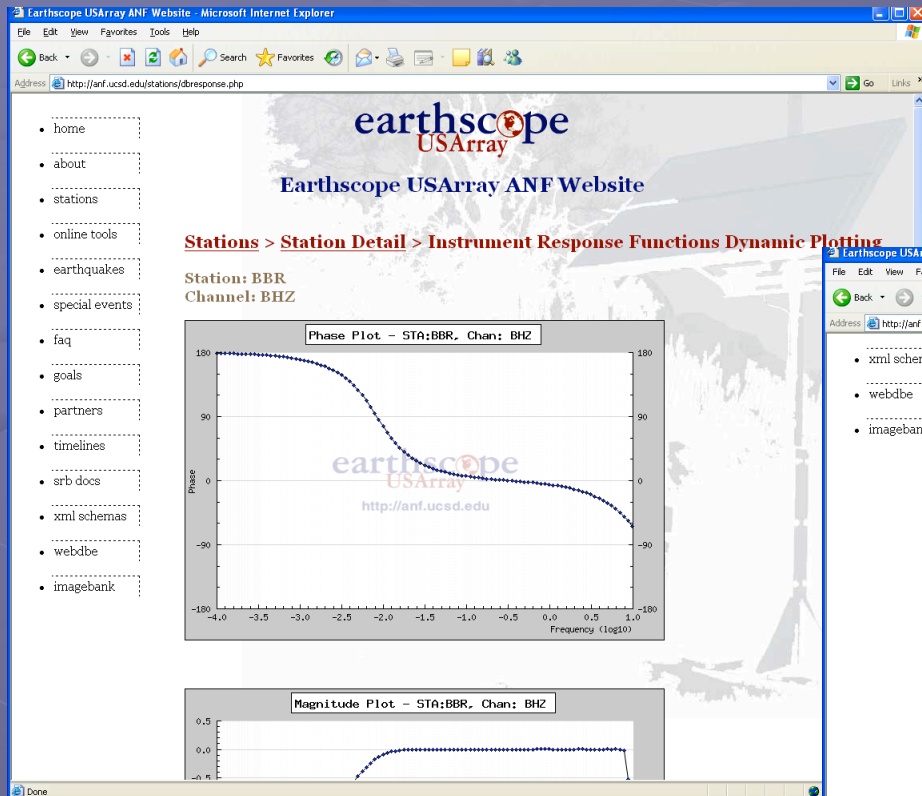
Earthscope USArray ANF Website - Microsoft Internet Explorer

File Edit View Favorites Tools Help

Back Search Favorites

Address http://anf.ucsd.edu/stations/dbresponse.php Go Links

- home
- about
- stations
- online tools
- earthquakes
- special events
- faq
- goals
- partners
- timelines
- srb docs
- xml schemas
- webdbe
- imagebank

earthscope USArray

Earthscope USArray ANF Website

Stations > Station Detail > Instrument Response Functions Dynamic Plotting

Station: BBR
Channel: BHZ

Phase Plot - STA:BBR, Chan: BHZ

180 90 0 -90 -180

Phase

earthscope USArray http://anf.ucsd.edu

-4.0 -3.5 -3.0 -2.5 -2.0 -1.5 -1.0 -0.5 0.0 0.5 1.0

Frequency (log10)

Magnitude Plot - STA:BBR, Chan: BHZ

0.5 0.0 -0.5

Done

Earthscope USAr

File Edit View F

Back

Address http://anf

- xml schem
- webdbe
- imageban